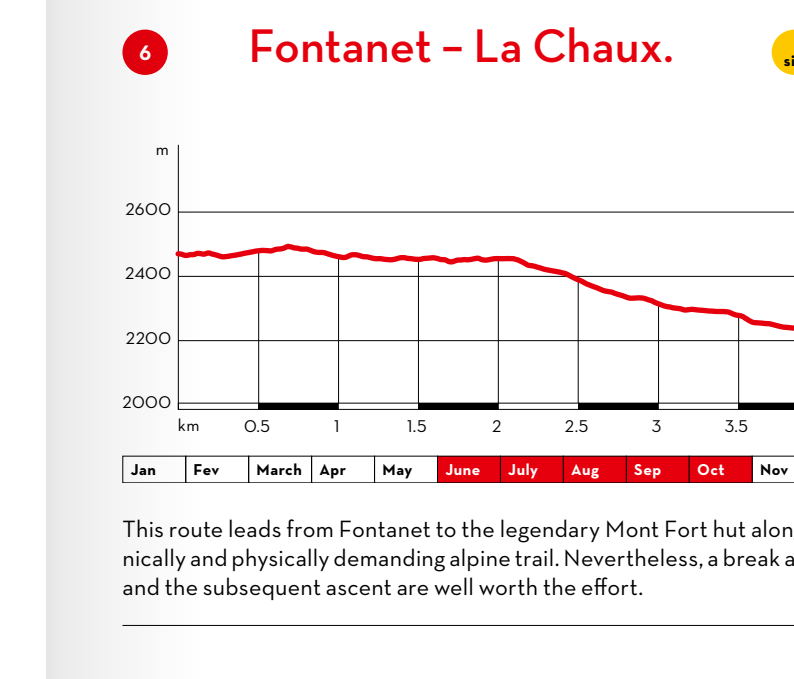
6

Fontanet – La Chaux.

si

m

2600

2400

2200

2000

km 0.5 1 1.5 2 2.5 3 3.5

| Jan | Fev | March | Apr | May | June | July | Aug | Sep | Oct | Nov |
|---|---|---|---|---|---|---|---|---|---|---|

This route leads from Fontanet to the legendary Mont Fort hut alon nically and physically demanding alpine trail. Nevertheless, a break a and the subsequent ascent are well worth the effort.